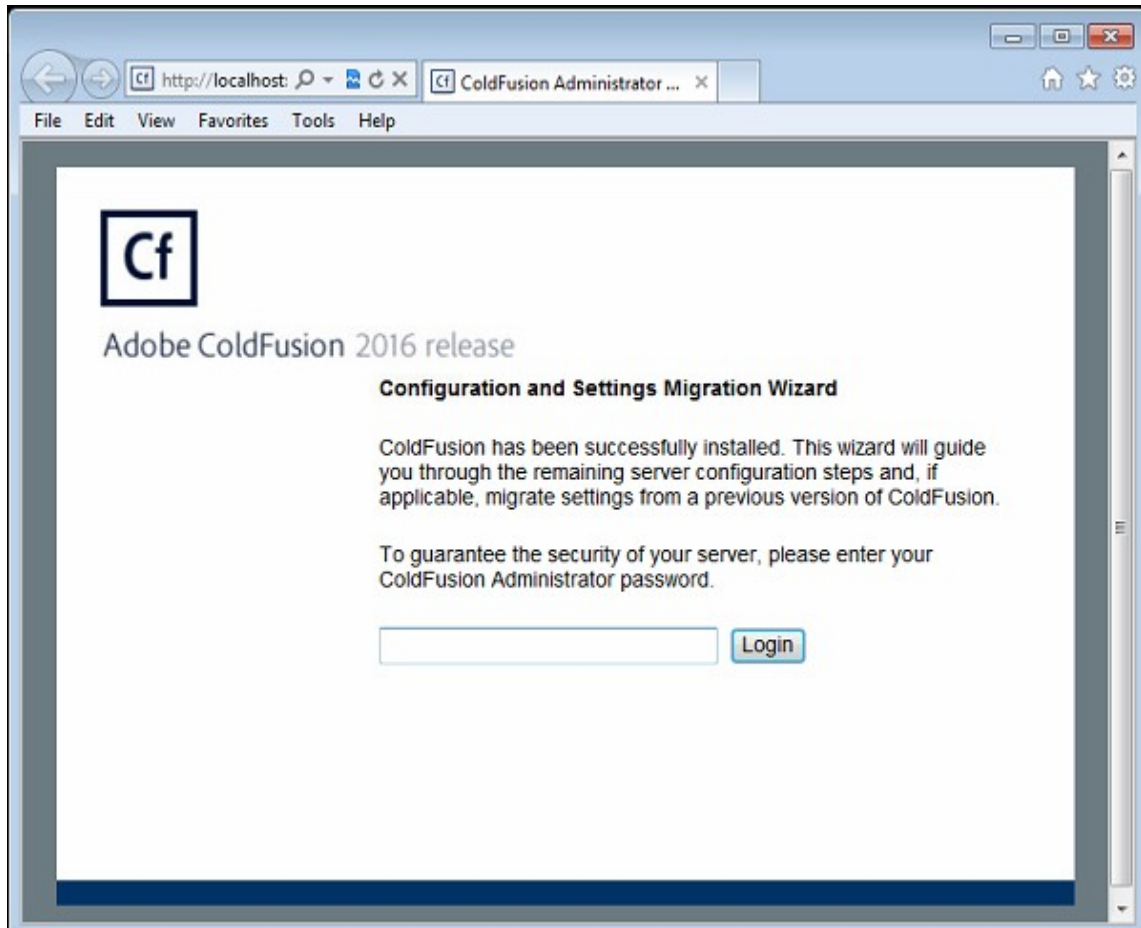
Cf http://localhost:
Cf ColdFusion Administrator ...

File Edit View Favorites Tools Help

Cf

Adobe ColdFusion 2016 release

Configuration and Settings Migration Wizard

ColdFusion has been successfully installed. This wizard will guide you through the remaining server configuration steps and, if applicable, migrate settings from a previous version of ColdFusion.

To guarantee the security of your server, please enter your ColdFusion Administrator password.

Login